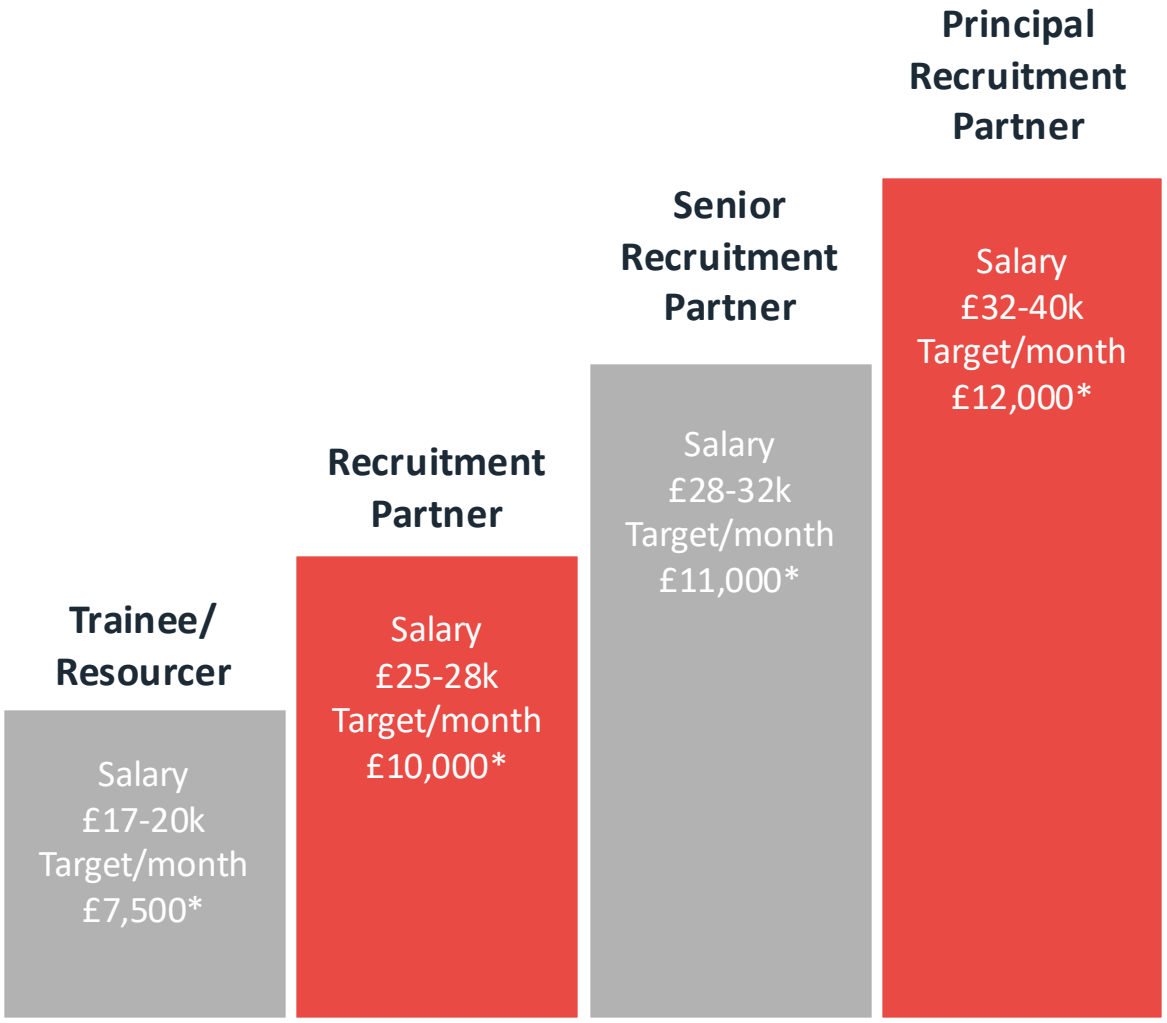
Trainee/
Resourcer

Salary
£17-20k
Target/month
£7,500*

Recruitment
Partner

Salary
£25-28k
Target/month
£10,000*

Senior
Recruitment
Partner

Salary
£28-32k
Target/month
£11,000*

Principal
Recruitment
Partner

Salary
£32-40k
Target/month
£12,000*